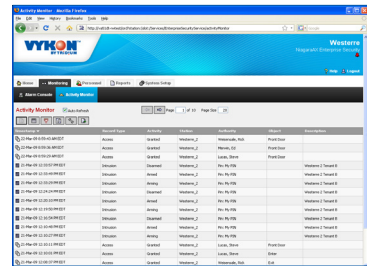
Activity Monitor - Mozilla Firefox

File Edit View History Bookmarks Tools Help

http://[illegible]

VYKON BY TRIDIUM

Westerre
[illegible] Security

Help | Logout

Home | Monitoring | Personnel | Reports | System Setup

Alarm Console | Activity Monitor

Activity Monitor  Auto Refresh

All  Page 1 of 10  Page Size 25

| Timestamp | Record Type | Activity | Station | Authority | Object | Description |
|---|---|---|---|---|---|---|
| 21-Mar-09 6:05:43 AM EDT | Access | Granted | Westerre_2 | Wietermolen, Rick | Front Door | |
| 21-Mar-09 6:05:36 AM EDT | Access | Granted | Westerre_2 | Pierrette, Ed | Front Door | |
| 21-Mar-09 6:05:25 AM EDT | Access | Granted | Westerre_2 | Lucas, Steve | Front Door | |
| 21-Mar-09 12:10:57 PM EDT | Intrusion | Disarmed | Westerre_2 | Pin: My PIN | | Westerre 2 Tenant B |
| 21-Mar-09 12:10:49 PM EDT | Intrusion | Disarmed | Westerre_2 | Pin: My PIN | | Westerre 2 Tenant B |
| 21-Mar-09 12:10:47 PM EDT | Intrusion | Arming | Westerre_2 | Pin: My PIN | | Westerre 2 Tenant B |
| 21-Mar-09 12:10:24 PM EDT | Intrusion | Disarmed | Westerre_2 | Pin: My PIN | | Westerre 2 Tenant B |
| 21-Mar-09 12:10:22 PM EDT | Intrusion | Armed | Westerre_2 | Pin: My PIN | | Westerre 2 Tenant B |
| 21-Mar-09 12:10:05 PM EDT | Intrusion | Arming | Westerre_2 | Pin: My PIN | | Westerre 2 Tenant B |
| 21-Mar-09 12:10:47 PM EDT | Intrusion | Disarmed | Westerre_2 | Pin: My PIN | | Westerre 2 Tenant B |
| 21-Mar-09 12:10:40 PM EDT | Intrusion | Armed | Westerre_2 | Pin: My PIN | | Westerre 2 Tenant B |
| 21-Mar-09 12:10:27 PM EDT | Intrusion | Arming | Westerre_2 | Pin: My PIN | | Westerre 2 Tenant B |
| 21-Mar-09 12:10:11 PM EDT | Access | Granted | Westerre_2 | Lucas, Steve | Front Door | |
| 21-Mar-09 12:10:01 PM EDT | Access | Granted | Westerre_2 | Lucas, Steve | Enter | |
| 21-Mar-09 12:09:51 PM EDT | Access | Granted | Westerre_2 | Wietermolen, Rick | Exit | |